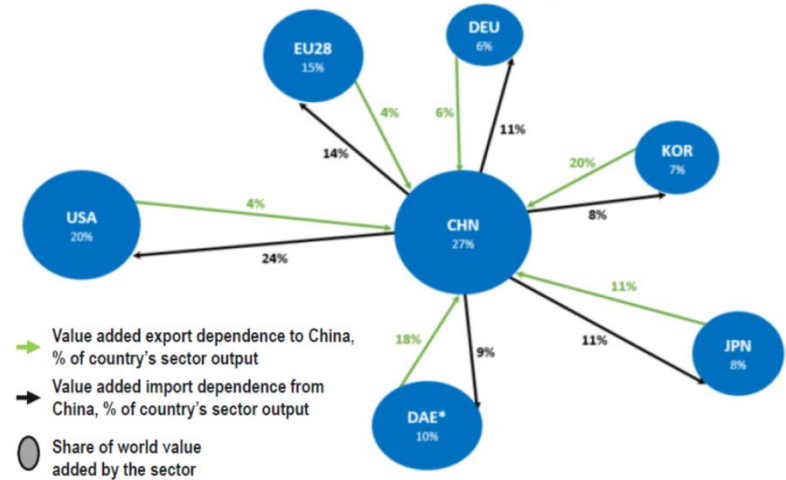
EU28
15%

DEU
6%

4%

6%

11%

14%

KOR
7%

20%

USA
20%

4%

CHN
27%

8%

24%

11%

Value added export dependence to China, % of country's sector output

18%

9%

11%

JPN
8%

Value added import dependence from China, % of country's sector output

DAE*
10%

Share of world value added by the sector